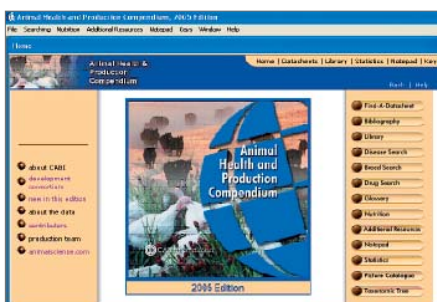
Animal Health and Production Compendium, 2005 Edition
File Searching Nutrition Additional Resources Notepad Keys Window Help
Home
Animal Health & Production Compendium
Home | Datasheets | Library | Statistics | Notepad | Key
Back | Help
about CABI
development consortium
new in this edition
about the data
contributors
production team
animalscience.com
Animal Health and Production Compendium
CABI
2005 Edition
Find-A-Datasheet
Bibliography
Library
Disease Search
Breed Search
Drug Search
Glossary
Nutrition
Additional Resources
Notepad
Statistics
Picture Catalogue
Taxonomic Tree